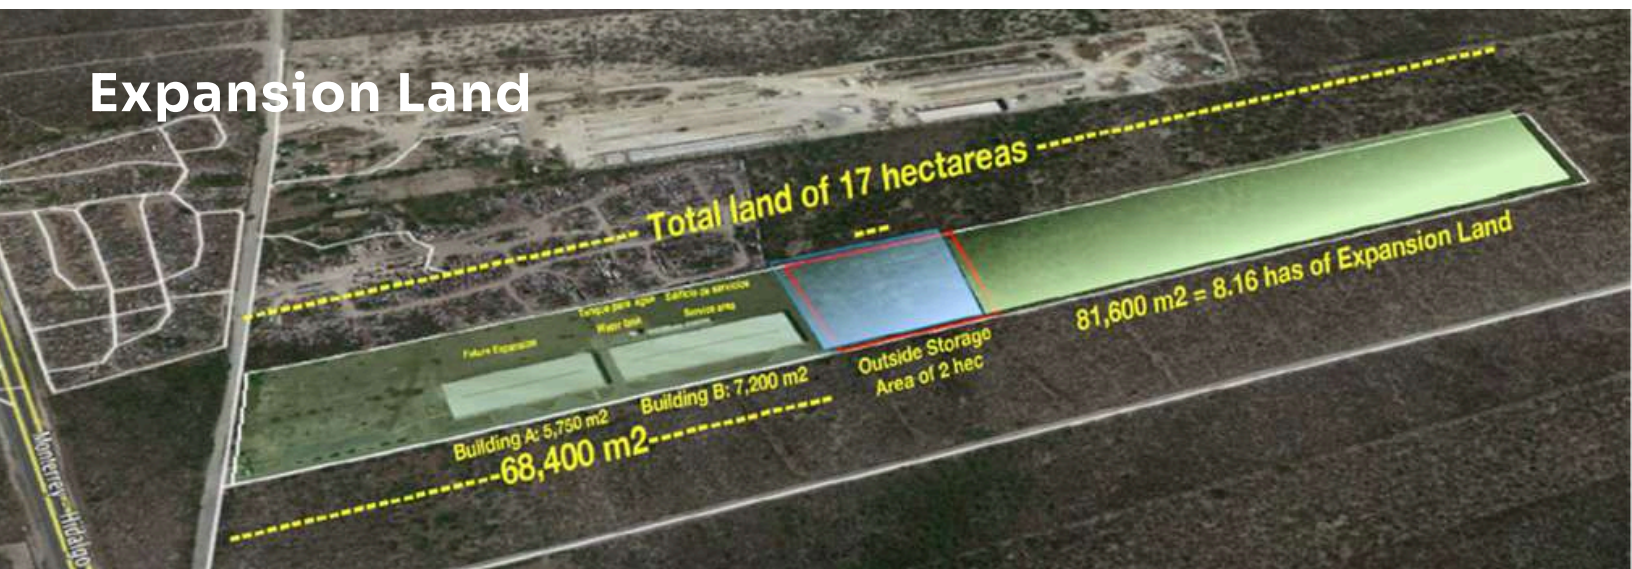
Expansion Land

Total land of 17 hectareas

Tanque para agua
Water tank
Edificio de servicios
Service area
Future Expansion

Building A: 5,750 m2
Building B: 7,200 m2
-68,400 m2-

Outside Storage
Area of 2 hec

81,600 m2 = 8.16 has of Expansion Land

Monterrey - Hidalgo